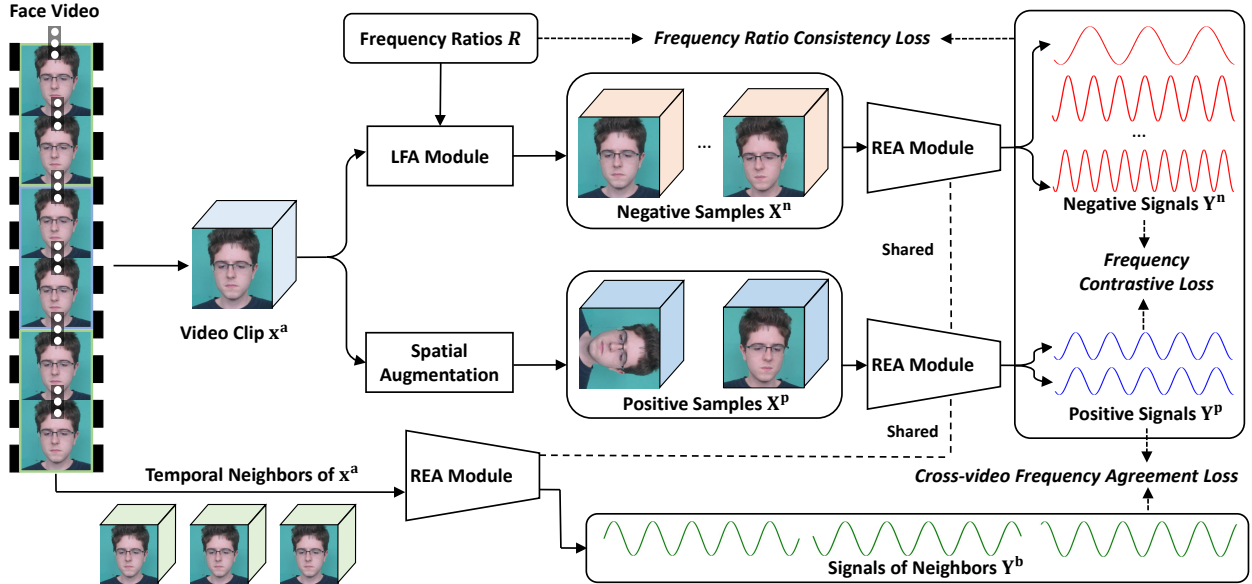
Face Video

Frequency Ratios $R$

Frequency Ratio Consistency Loss

LFA Module

...

Negative Samples $\mathbf{X^n}$

REA Module

...

Negative Signals $\mathbf{Y^n}$

Shared

Frequency Contrastive Loss

Video Clip $\mathbf{x^a}$

Spatial Augmentation

Positive Samples $\mathbf{X^p}$

REA Module

Positive Signals $\mathbf{Y^p}$

Shared

Temporal Neighbors of $\mathbf{x^a}$

REA Module

Cross-video Frequency Agreement Loss

Signals of Neighbors $\mathbf{Y^b}$